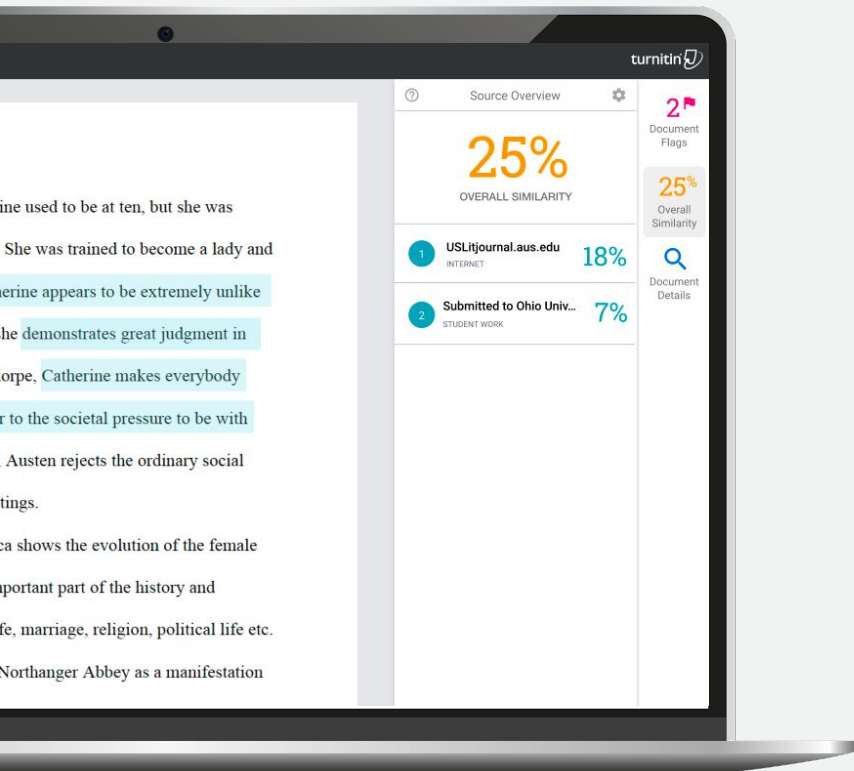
turnitin

ine used to be at ten, but she was

She was trained to become a lady and

herine appears to be extremely unlike

he demonstrates great judgment in

orpe, Catherine makes everybody

r to the societal pressure to be with

Austen rejects the ordinary social

tings.

ca shows the evolution of the female

portant part of the history and

fe, marriage, religion, political life etc.

Northanger Abbey as a manifestation

Source Overview

25%
OVERALL SIMILARITY

1 USLitjournal.aus.edu
INTERNET
18%

2 Submitted to Ohio Univ...
STUDENT WORK
7%

2
Document Flags

25%
Overall Similarity

Document Details